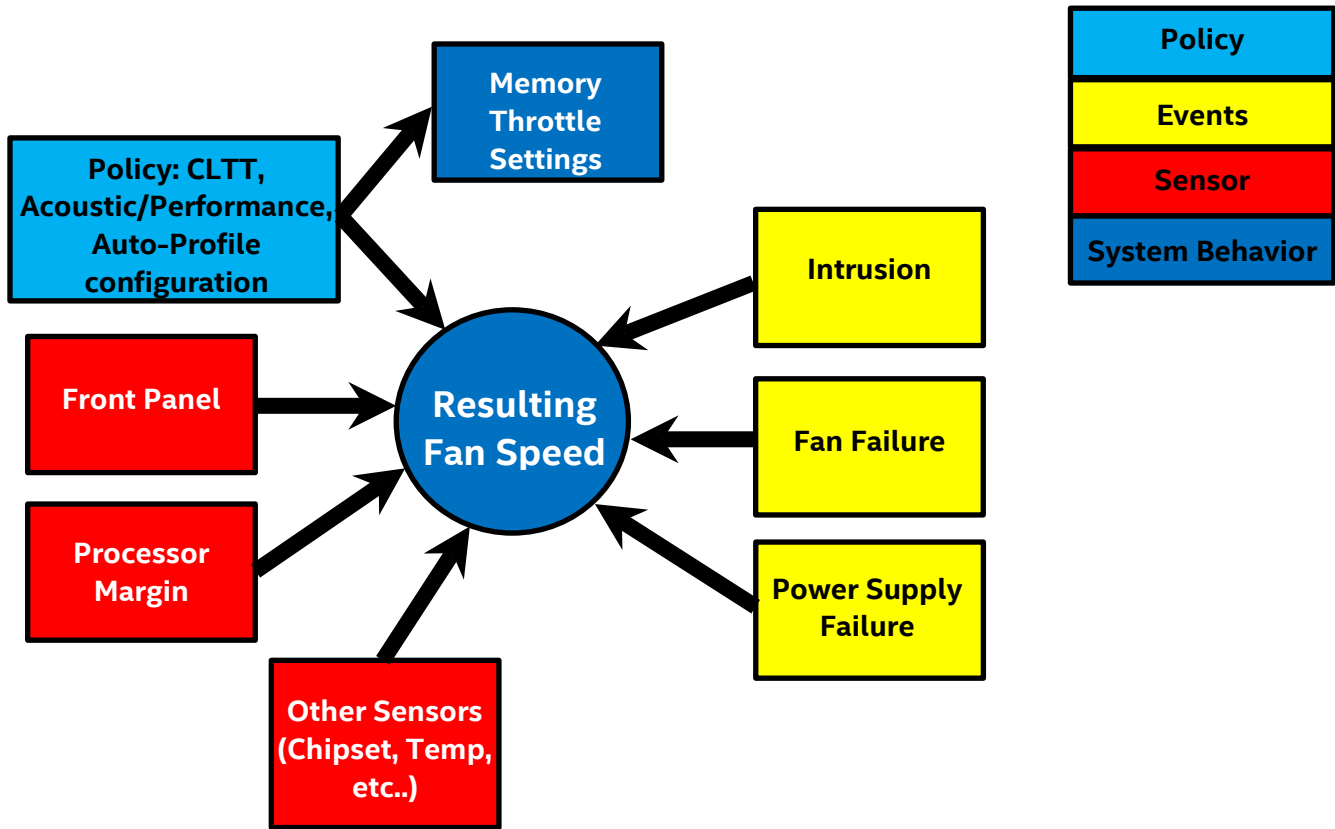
Memory Throttle Settings

Policy: CLTT, Acoustic/Performance, Auto-Profile configuration

Policy

Events

Sensor

System Behavior

Intrusion

Front Panel

Resulting Fan Speed

Fan Failure

Processor Margin

Power Supply Failure

Other Sensors (Chipset, Temp, etc..)